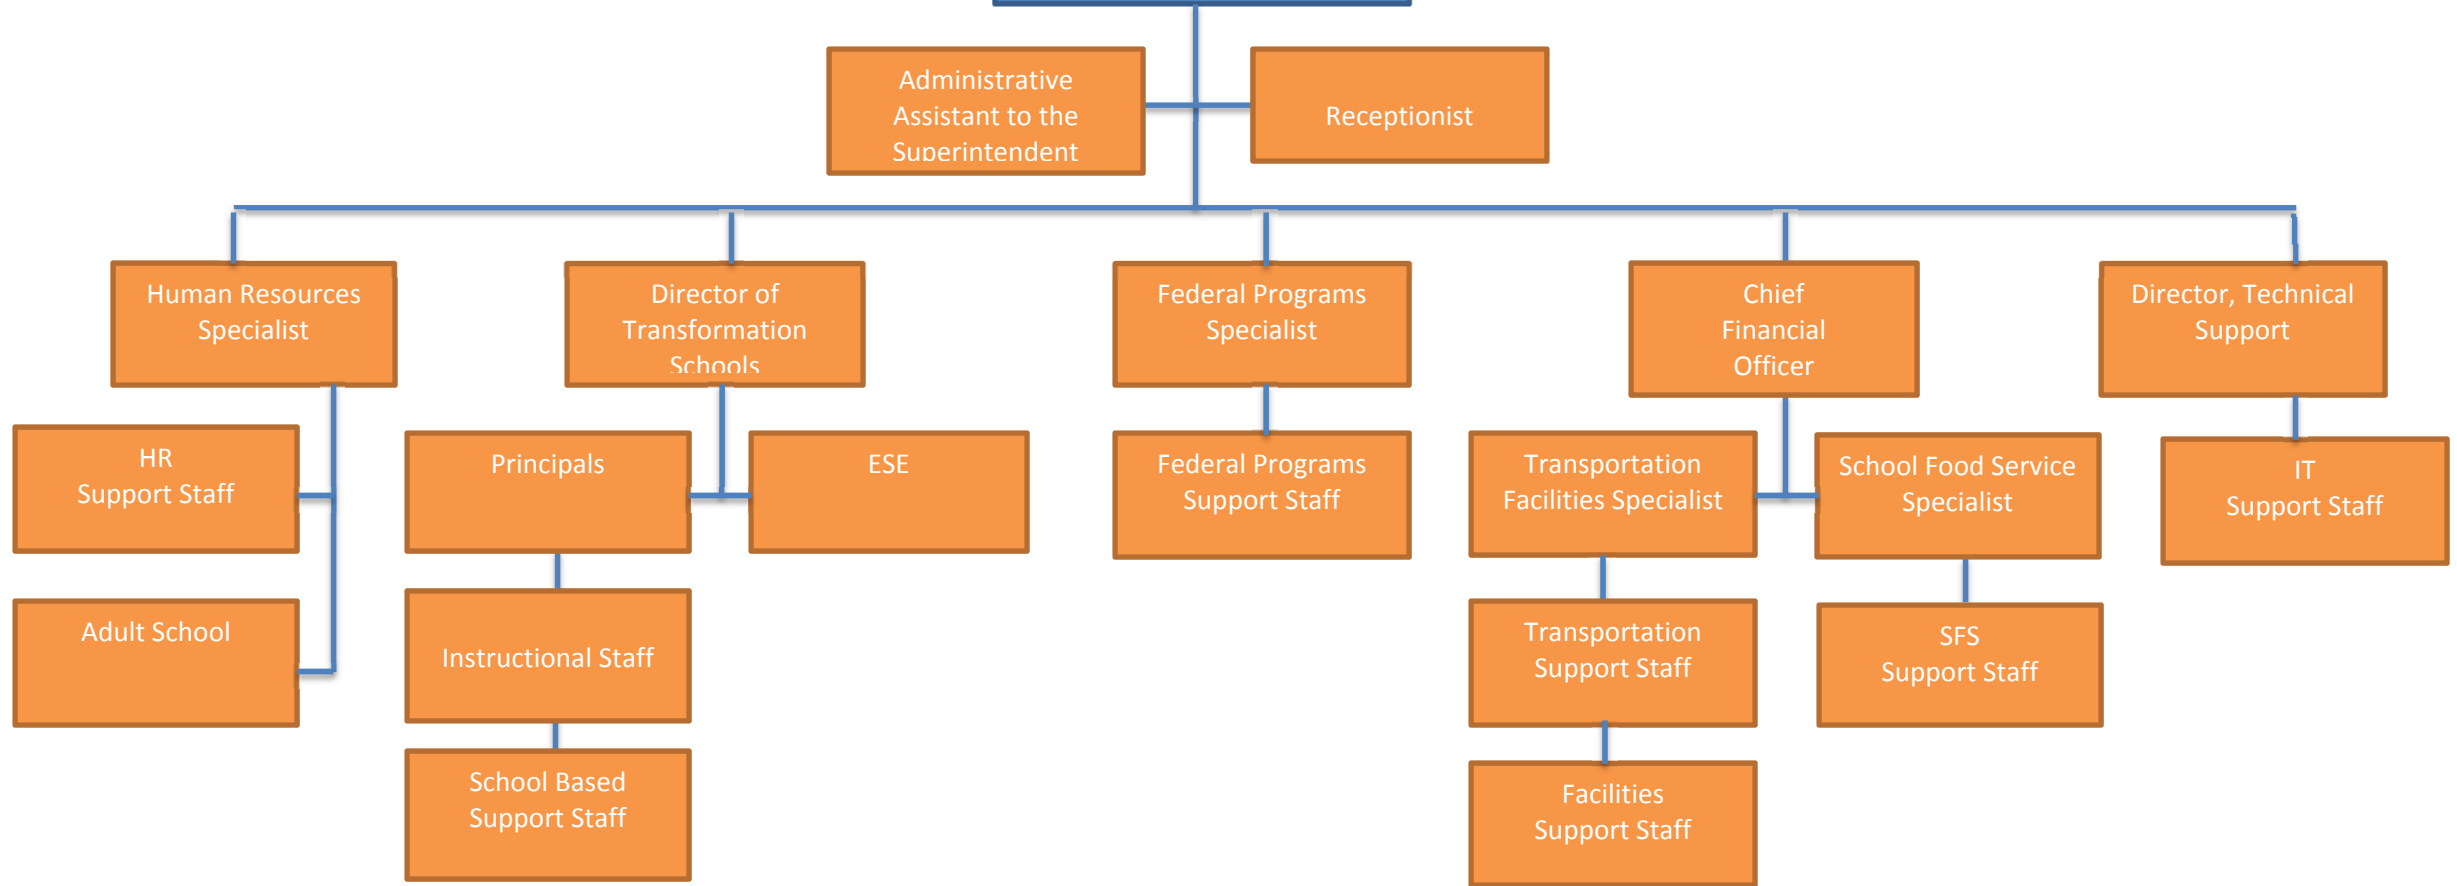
Administrative Assistant to the Superintendent

Receptionist

Human Resources Specialist

Director of Transformation Schools

Federal Programs Specialist

Chief Financial Officer

Director, Technical Support

HR Support Staff

Adult School

Principals

ESE

Instructional Staff

School Based Support Staff

Federal Programs Support Staff

Transportation Facilities Specialist

School Food Service Specialist

Transportation Support Staff

Facilities Support Staff

SFS Support Staff

IT Support Staff